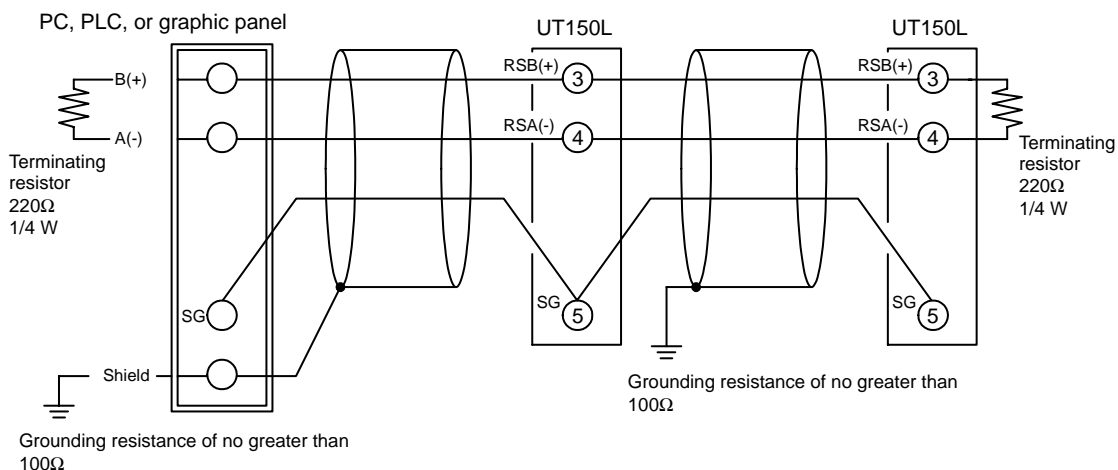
PC, PLC, or graphic panel

UT150L

UT150L

B(+)

A(-)

Terminating resistor 220Ω 1/4 W

RSB(+) 3

RSA(-) 4

SG 5

RSB(+) 3

RSA(-) 4

SG 5

Terminating resistor 220Ω 1/4 W

SG

Shield

Grounding resistance of no greater than 100Ω

Grounding resistance of no greater than 100Ω